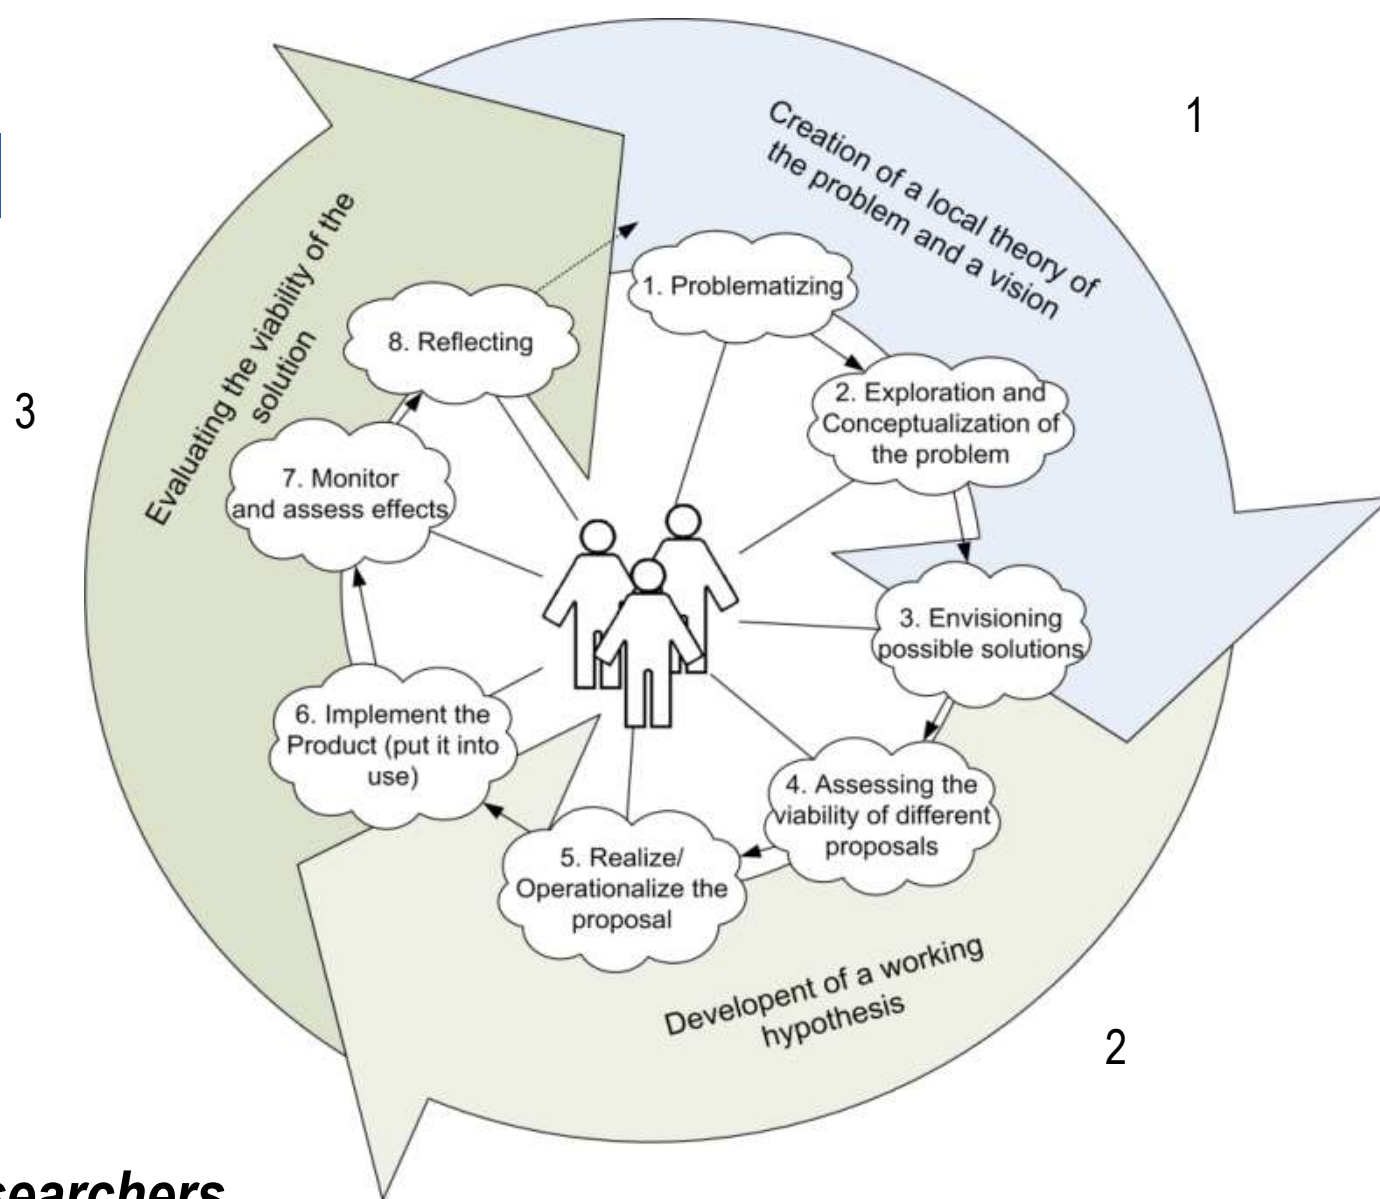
1

Creation of a local theory of the problem and a vision

Evaluating the viability of the solution

3

1. Problematizing

8. Reflecting

2. Exploration and Conceptualization of the problem

7. Monitor and assess effects

3. Envisioning possible solutions

6. Implement the Product (put it into use)

4. Assessing the viability of different proposals

5. Realize/ Operationalize the proposal

Developent of a working hypothesis

2

searchers